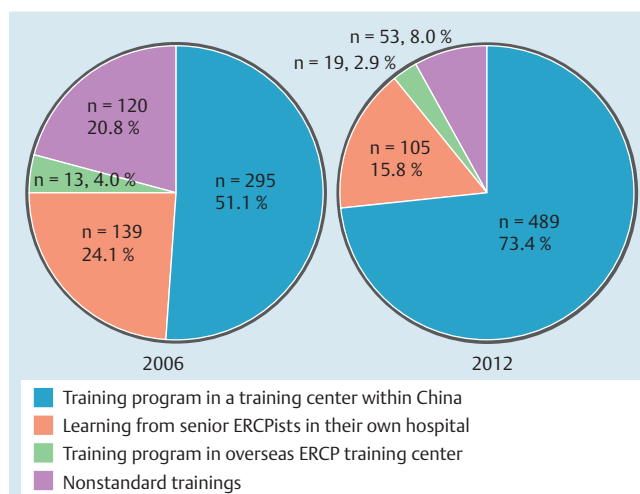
n = 120
20.8 %

n = 13, 4.0 %

n = 139
24.1 %

n = 295
51.1 %

2006

n = 53, 8.0 %
n = 19, 2.9 %

n = 105
15.8 %

n = 489
73.4 %

2012

Training program in a training center within China
Learning from senior ERCPists in their own hospital
Training program in overseas ERCP training center
Nonstandard trainings